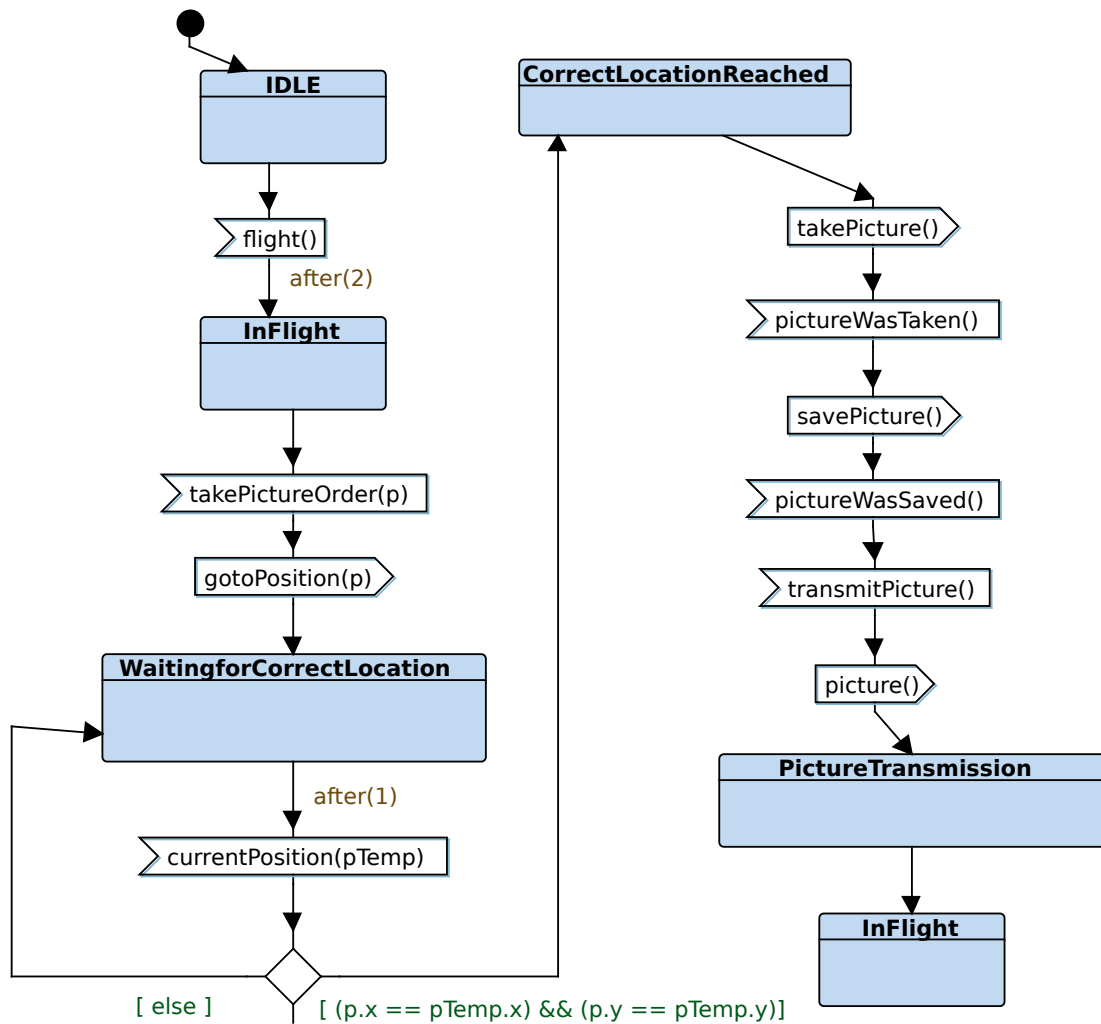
IDLE

flight()

after(2)

InFlight

takePictureOrder(p)

gotoPosition(p)

WaitingforCorrectLocation

after(1)

currentPosition(pTemp)

[ else ]

[ (p.x == pTemp.x) && (p.y == pTemp.y)]

CorrectLocationReached

takePicture()

pictureWasTaken()

savePicture()

pictureWasSaved()

transmitPicture()

picture()

PictureTransmission

InFlight